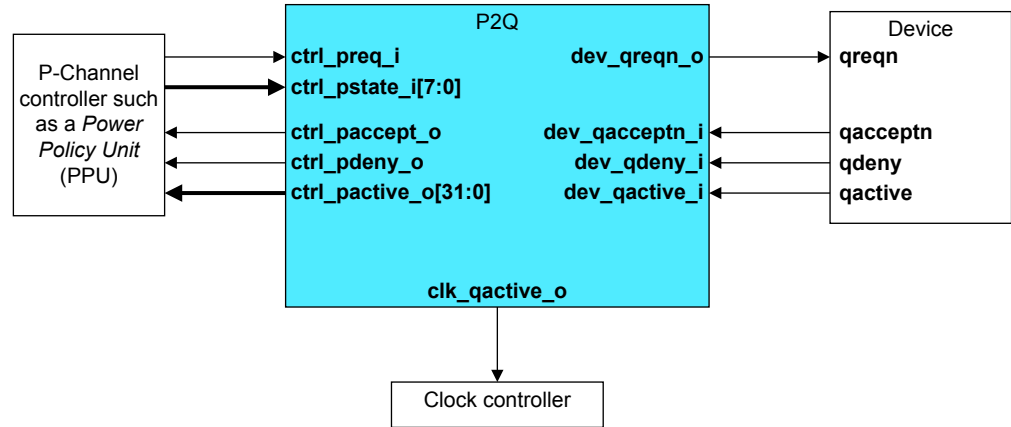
P-Channel controller such as a *Power Policy Unit* (PPU)

P2Q

ctrl_preq_i
ctrl_pstate_i[7:0]
ctrl_paccept_o
ctrl_pdeny_o
ctrl_pactive_o[31:0]

dev_qreqn_o
dev_qacceptn_i
dev_qdeny_i
dev_qactive_i

clk_qactive_o

Device

qreqn
qacceptn
qdeny
qactive

Clock controller